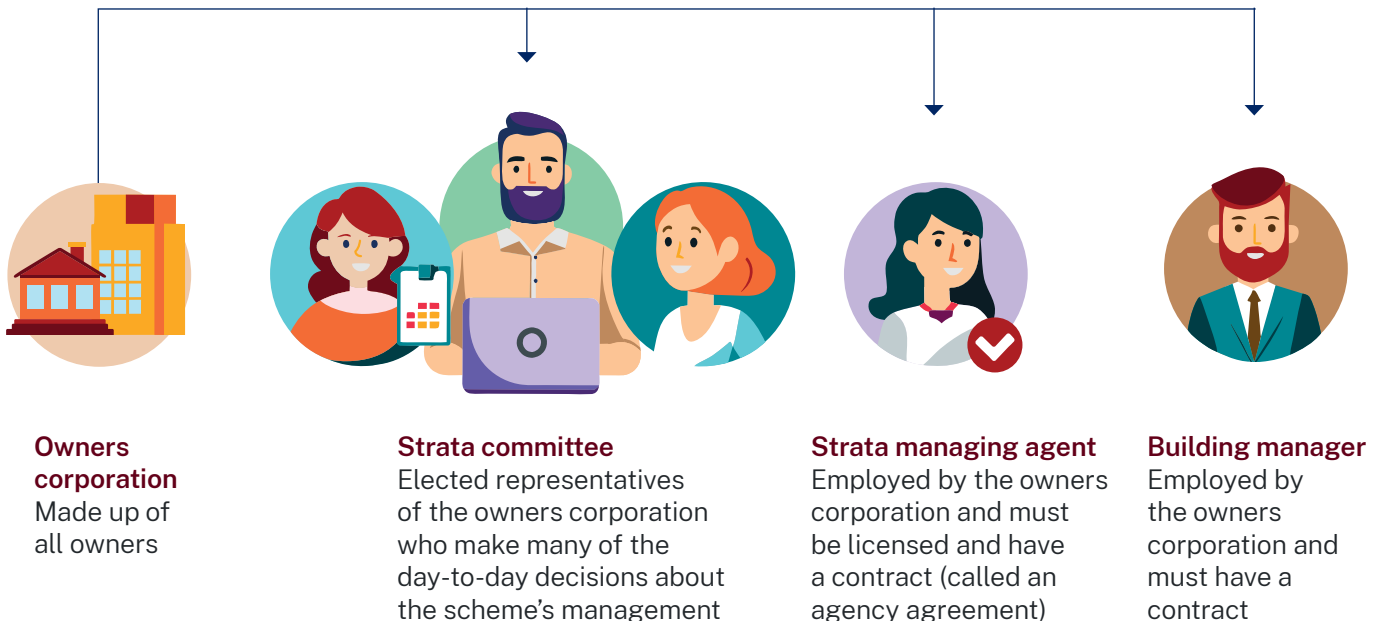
Owners corporation
Made up of all owners

Strata committee
Elected representatives of the owners corporation who make many of the day-to-day decisions about the scheme's management

Strata managing agent
Employed by the owners corporation and must be licensed and have a contract (called an agency agreement)

Building manager
Employed by the owners corporation and must have a contract